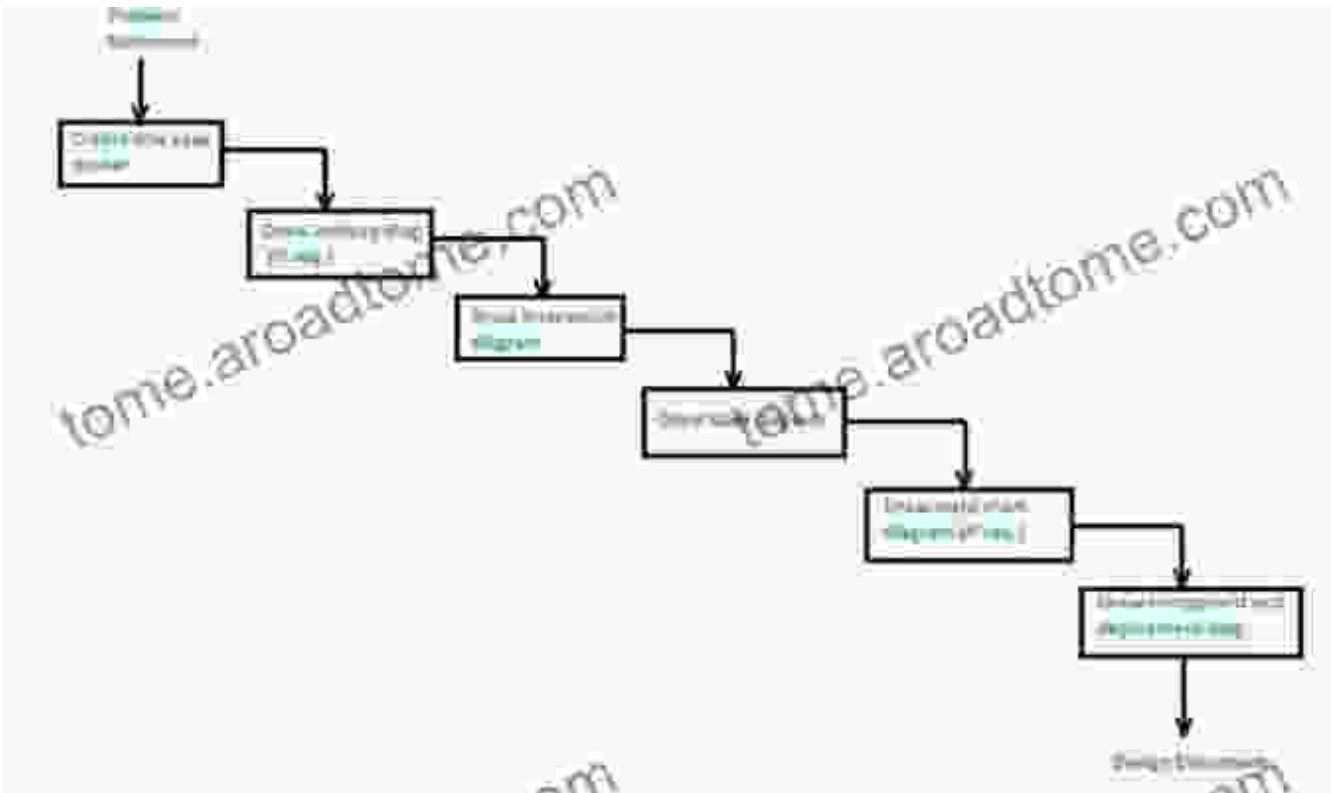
Problem Statement

Create use case diagram

Draw activity diagram

Draw interaction diagram

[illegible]

Draw state chart diagram

Draw component and deployment diagram

Design Document

tome.aroadtome.com

tome.aroadtome.com

.com

.com